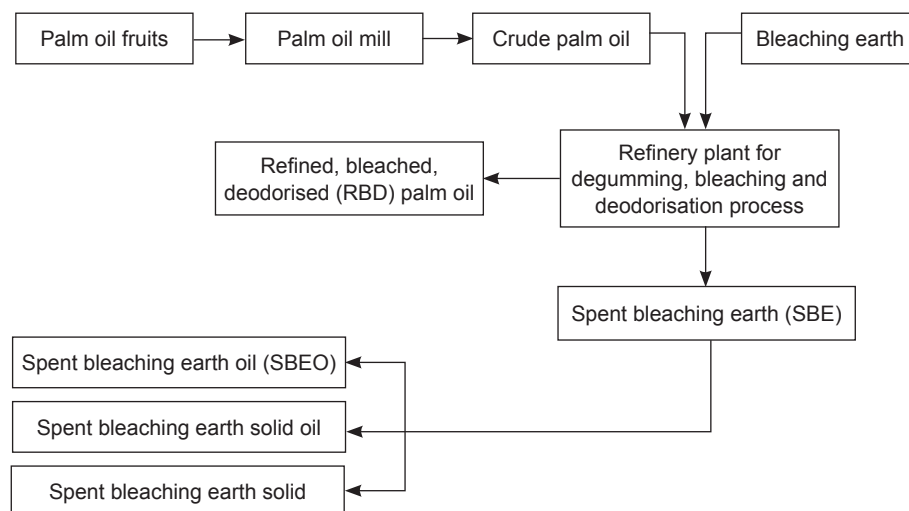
Palm oil fruits

Palm oil mill

Crude palm oil

Bleaching earth

Refined, bleached, deodorised (RBD) palm oil

Refinery plant for degumming, bleaching and deodorisation process

Spent bleaching earth (SBE)

Spent bleaching earth oil (SBEO)

Spent bleaching earth solid oil

Spent bleaching earth solid